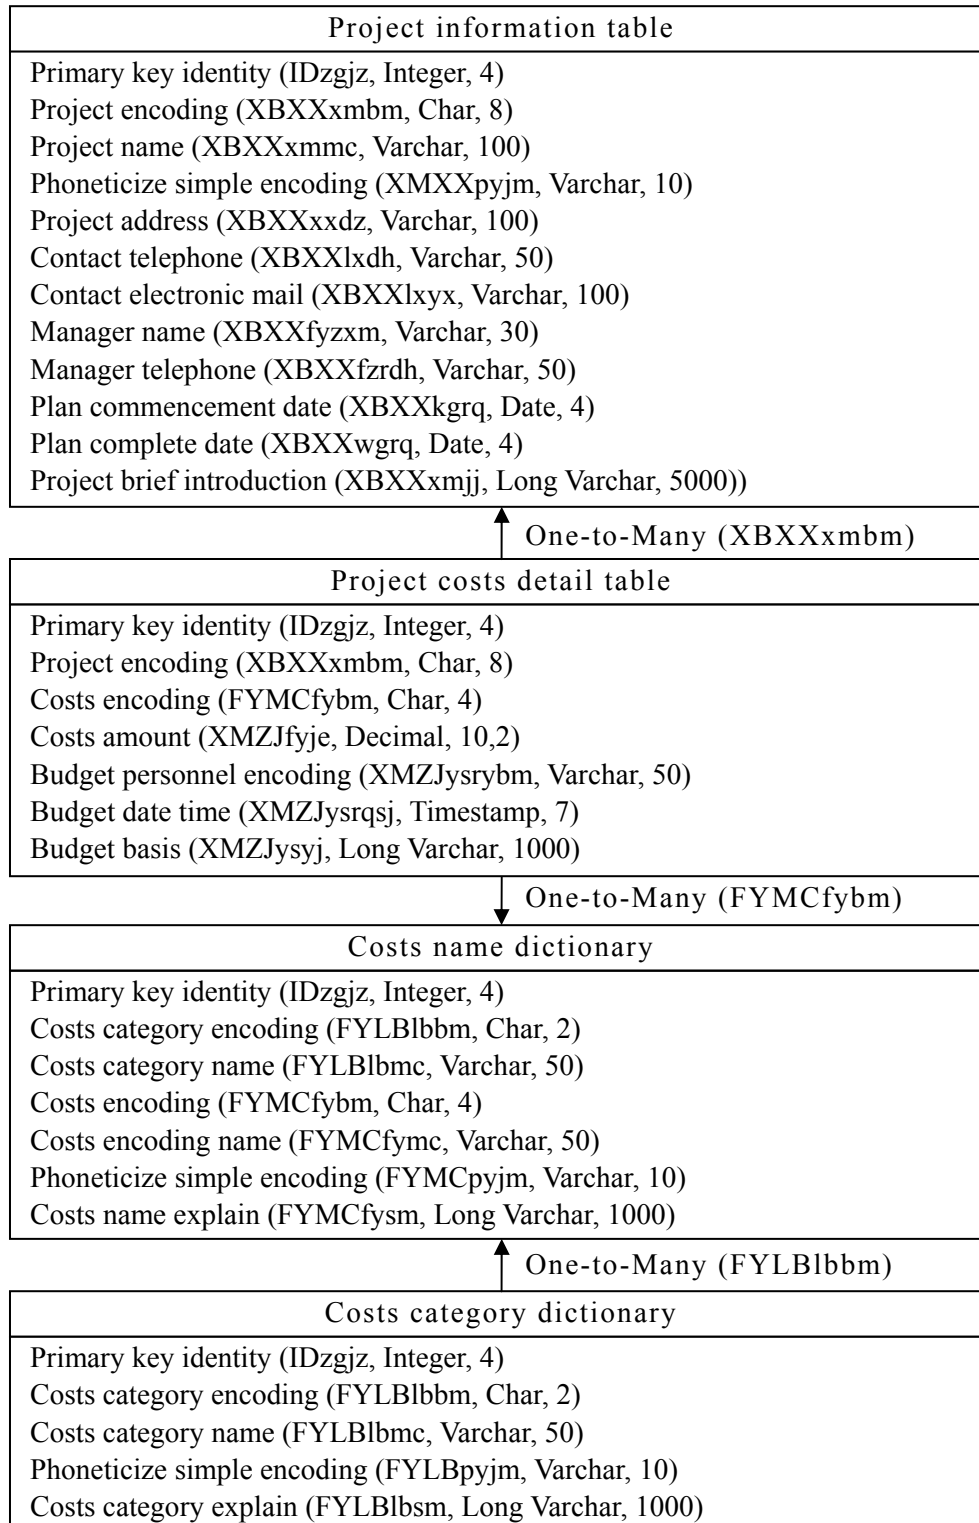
Project information table

Primary key identity (IDzgjz, Integer, 4)
Project encoding (XBXXxmbm, Char, 8)
Project name (XBXXxmmc, Varchar, 100)
Phoneticize simple encoding (XMXXpyjm, Varchar, 10)
Project address (XBXXxxdz, Varchar, 100)
Contact telephone (XBXXlxdh, Varchar, 50)
Contact electronic mail (XBXXlxyx, Varchar, 100)
Manager name (XBXXfyzxm, Varchar, 30)
Manager telephone (XBXXfzrdh, Varchar, 50)
Plan commencement date (XBXXkgrq, Date, 4)
Plan complete date (XBXXwgrq, Date, 4)
Project brief introduction (XBXXxmjj, Long Varchar, 5000))

One-to-Many (XBXXxmbm)

Project costs detail table

Primary key identity (IDzgjz, Integer, 4)
Project encoding (XBXXxmbm, Char, 8)
Costs encoding (FYMCfybm, Char, 4)
Costs amount (XMZJfyje, Decimal, 10,2)
Budget personnel encoding (XMZJysrybm, Varchar, 50)
Budget date time (XMZJysrqsj, Timestamp, 7)
Budget basis (XMZJysyj, Long Varchar, 1000)

One-to-Many (FYMCfybm)

Costs name dictionary

Primary key identity (IDzgjz, Integer, 4)
Costs category encoding (FYLBlbbm, Char, 2)
Costs category name (FYLBlbmc, Varchar, 50)
Costs encoding (FYMCfybm, Char, 4)
Costs encoding name (FYMCfymc, Varchar, 50)
Phoneticize simple encoding (FYMCpyjm, Varchar, 10)
Costs name explain (FYMCfysm, Long Varchar, 1000)

One-to-Many (FYLBlbbm)

Costs category dictionary

Primary key identity (IDzgjz, Integer, 4)
Costs category encoding (FYLBlbbm, Char, 2)
Costs category name (FYLBlbmc, Varchar, 50)
Phoneticize simple encoding (FYLBpyjm, Varchar, 10)
Costs category explain (FYLBlbsm, Long Varchar, 1000)